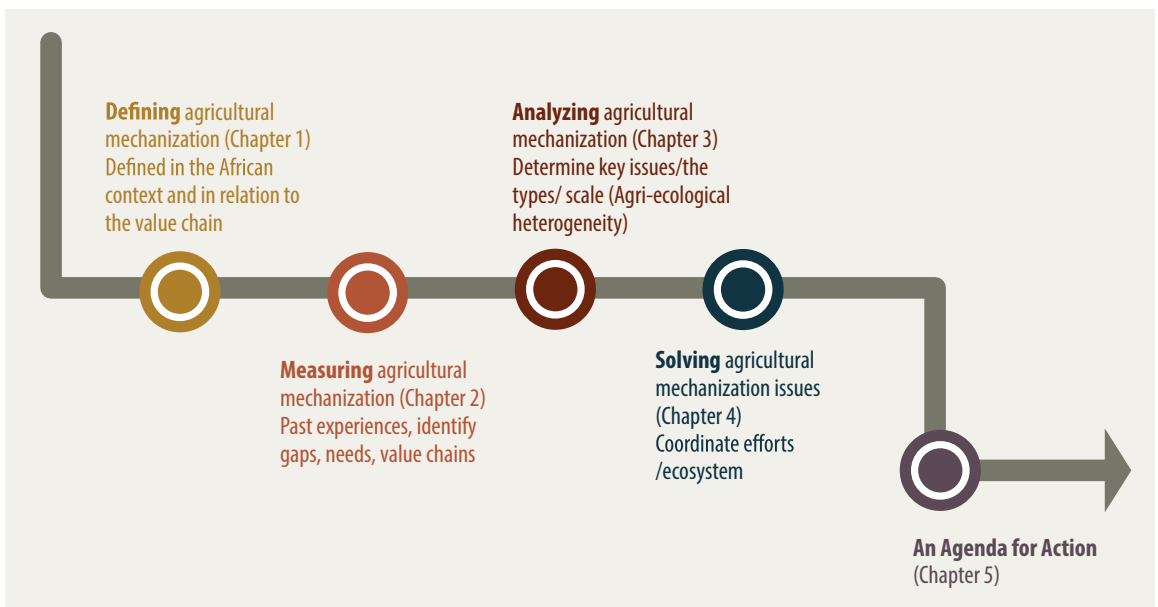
**Defining** agricultural mechanization (Chapter 1)
Defined in the African context and in relation to the value chain

**Analyzing** agricultural mechanization (Chapter 3)
Determine key issues/the types/ scale (Agri-ecological heterogeneity)

**Measuring** agricultural mechanization (Chapter 2)
Past experiences, identify gaps, needs, value chains

**Solving** agricultural mechanization issues (Chapter 4)
Coordinate efforts /ecosystem

**An Agenda for Action**
(Chapter 5)